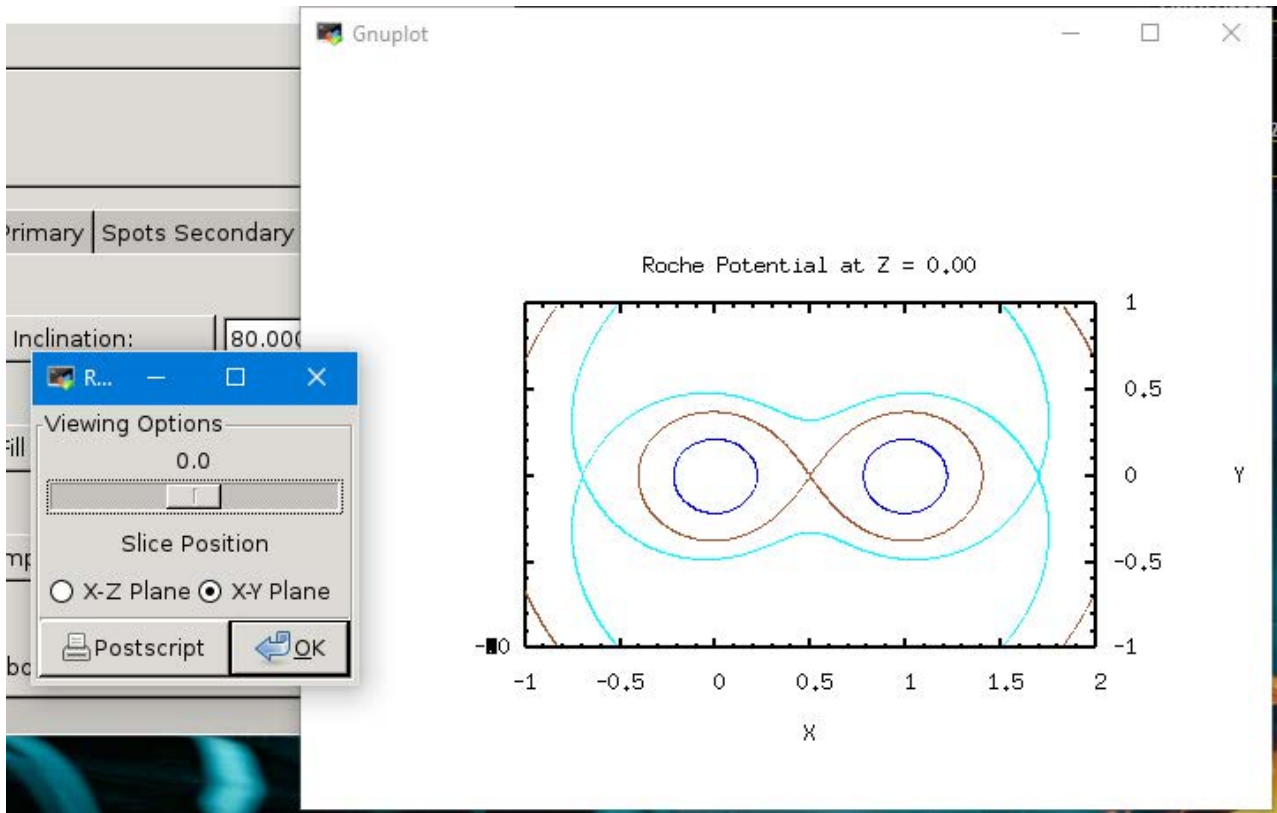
Gnuplot

Primary | Spots Secondary

Inclination: 80.000

R...

Viewing Options

0.0

Slice Position

X-Z Plane X-Y Plane

Postscript OK

Fill

mp

bc

Roche Potential at Z = 0.00

1

0.5

0

-0.5

-1

Y

-■0

-1 -0.5 0 0.5 1 1.5 2

X